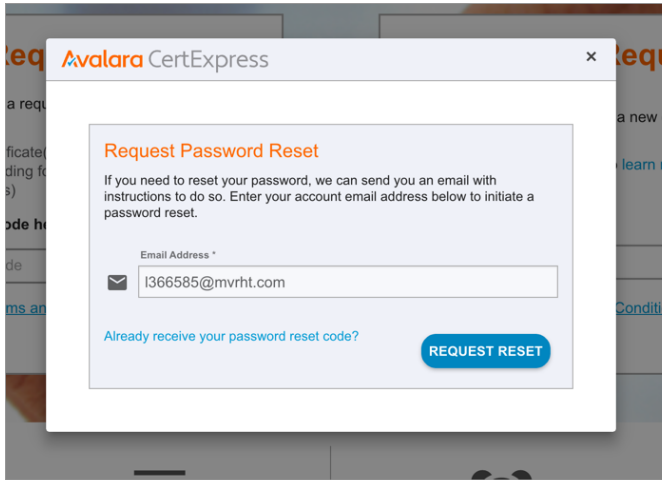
Req
a requ
ficate(
ding fo
s)
ode he
de
ms an

Avalara CertExpress
×

Request Password Reset
If you need to reset your password, we can send you an email with instructions to do so. Enter your account email address below to initiate a password reset.

Email Address *
l366585@mvrht.com

Already receive your password reset code?
REQUEST RESET

Req
a new
learn
Conditi